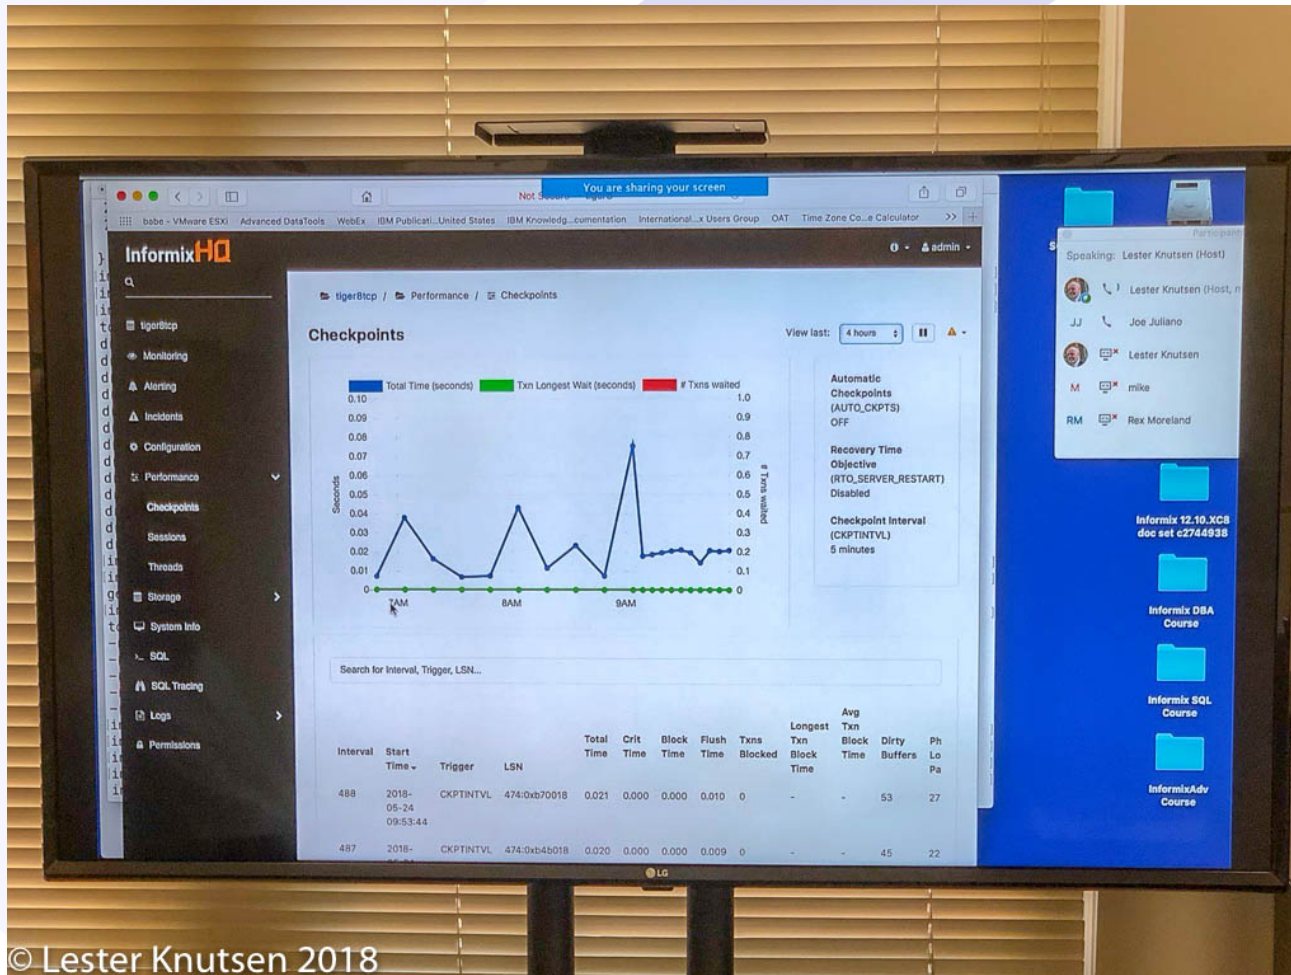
Not Secure

You are sharing your screen

babe - VMware ESXi   Advanced DataTools   WebEx   IBM Publicati...United States   IBM Knowledg...cumentation   International...x Users Group   OAT   Time Zone Co...e Calculator   >>

InformixHQ

admin

tiger8tcp
Monitoring
Alerting
Incidents
Configuration
Performance
Checkpoints
Sessions
Threads
Storage
System Info
SQL
SQL Tracing
Logs
Permissions

tiger8tcp / Performance / Checkpoints

Checkpoints

View last: 4 hours

Total Time (seconds)   Txn Longest Wait (seconds)   # Txns waited

Seconds

# Txns waited

0.10 0.09 0.08 0.07 0.06 0.05 0.04 0.03 0.02 0.01 0

1.0 0.9 0.8 0.7 0.6 0.5 0.4 0.3 0.2 0.1 0

7AM   8AM   9AM

Automatic Checkpoints (AUTO_CKPTS) OFF

Recovery Time Objective (RTO_SERVER_RESTART) Disabled

Checkpoint Interval (CKPTINTVL) 5 minutes

Search for Interval, Trigger, LSN...

| Interval | Start Time | Trigger | LSN | Total Time | Crit Time | Block Time | Flush Time | Txns Blocked | Longest Txn Block Time | Avg Txn Block Time | Dirty Buffers | Ph Lo Pa |
|---|---|---|---|---|---|---|---|---|---|---|---|---|
| 488 | 2018-05-24 09:53:44 | CKPTINTVL | 474:0xb70018 | 0.021 | 0.000 | 0.000 | 0.010 | 0 | - | - | 53 | 27 |
| 487 | 2018- | CKPTINTVL | 474:0xb4b018 | 0.020 | 0.000 | 0.000 | 0.009 | 0 | - | - | 45 | 22 |

Participants

Speaking: Lester Knutsen (Host)

Lester Knutsen (Host, m

JJ   Joe Juliano

Lester Knutsen

M   mike

RM   Rex Moreland

Informix 12.10.XC8 doc set c2744938

Informix DBA Course

Informix SQL Course

InformixAdv Course

LG

© Lester Knutsen 2018